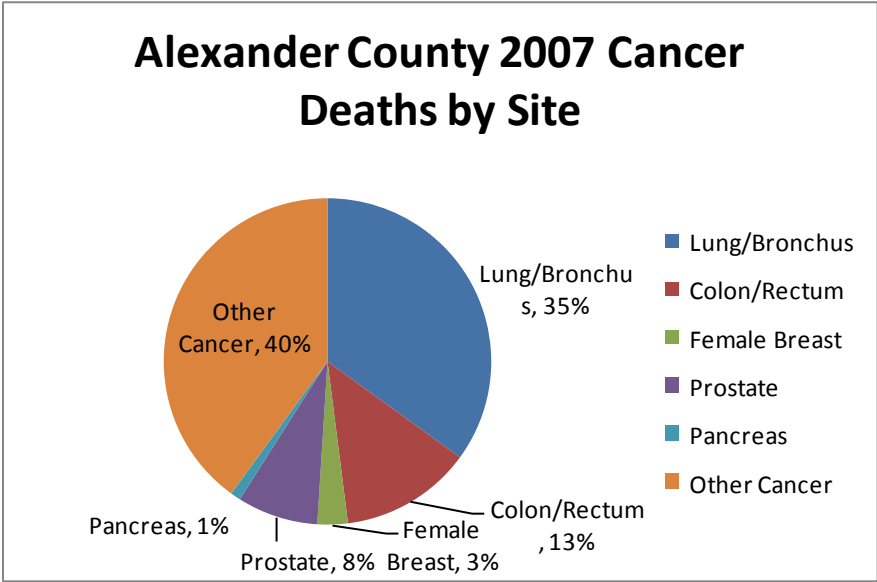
Alexander County 2007 Cancer Deaths by Site

Lung/Bronchus, 35%

Colon/Rectum, 13%

Female Breast, 3%

Prostate, 8%

Pancreas, 1%

Other Cancer, 40%

Lung/Bronchus
Colon/Rectum
Female Breast
Prostate
Pancreas
Other Cancer